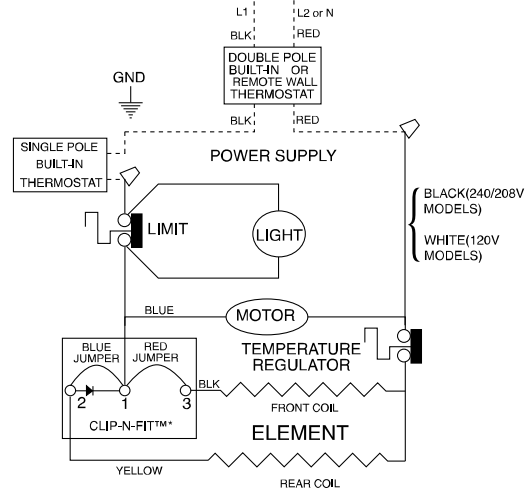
L1
L2 or N
BLK
RED
DOUBLE POLE BUILT-IN OR REMOTE WALL THERMOSTAT
GND
BLK
RED
SINGLE POLE BUILT-IN THERMOSTAT
POWER SUPPLY
BLACK(240/208V MODELS)
WHITE(120V MODELS)
LIMIT
LIGHT
BLUE
MOTOR
BLUE JUMPER
RED JUMPER
TEMPERATURE REGULATOR
2
1
3
BLK
FRONT COIL
CLIP-N-FIT™*
ELEMENT
YELLOW
REAR COIL